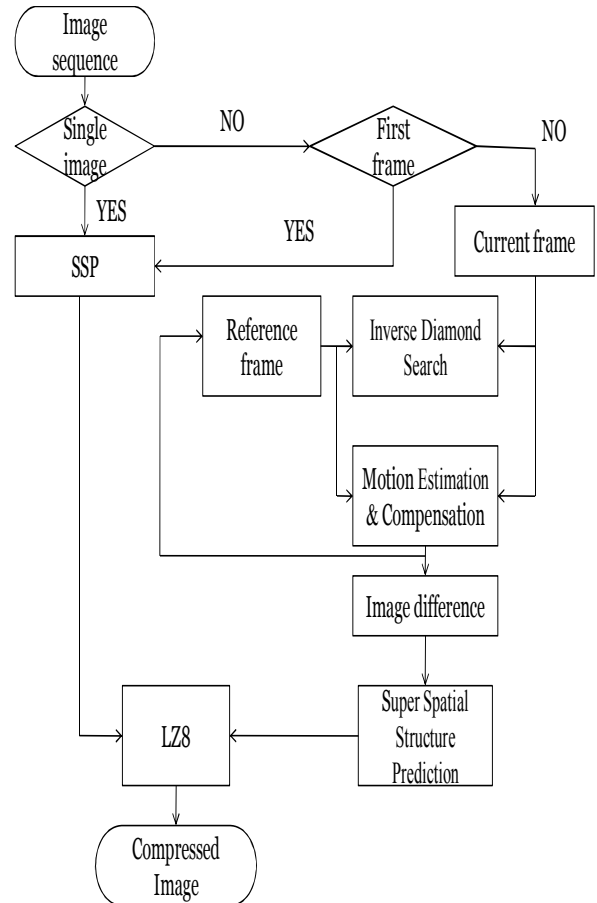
Image sequence

Single image

NO

First frame

NO

YES

YES

SSP

Current frame

Reference frame

Inverse Diamond Search

Motion Estimation & Compensation

Image difference

LZ8

Super Spatial Structure Prediction

Compressed Image